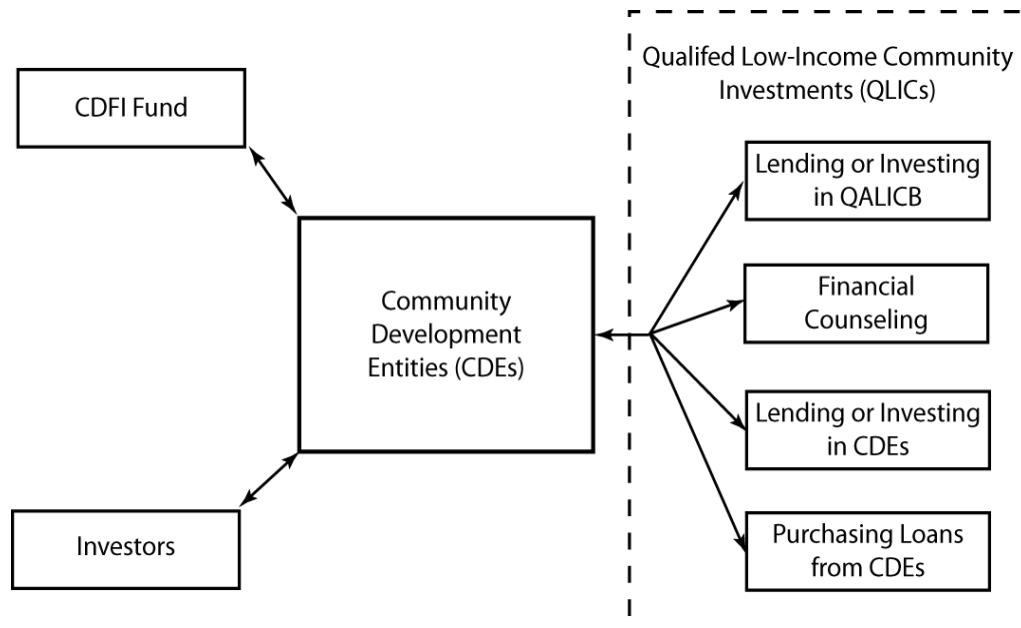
CDFI Fund

Community Development Entities (CDEs)

Investors

Qualifed Low-Income Community Investments (QLICs)

Lending or Investing in QALICB

Financial Counseling

Lending or Investing in CDEs

Purchasing Loans from CDEs